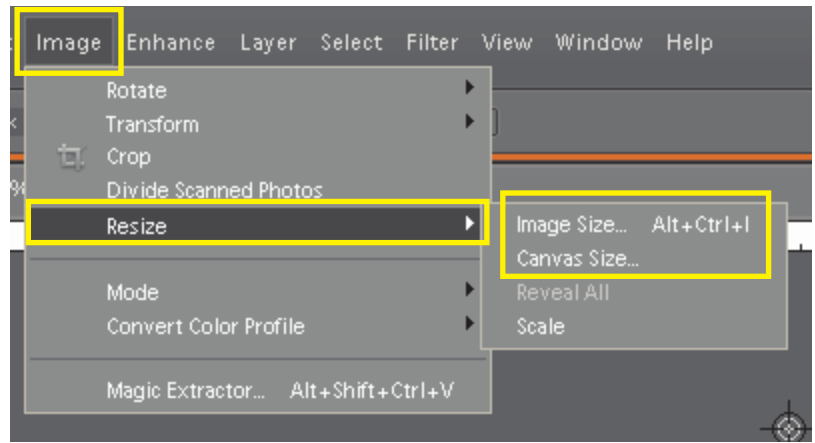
Image Enhance Layer Select Filter View Window Help

Rotate
Transform
Crop
Divide Scanned Photos
Resize

Mode
Convert Color Profile

Magic Extractor... Alt+Shift+Ctrl+V

Image Size... Alt+Ctrl+I
Canvas Size...
Reveal All
Scale